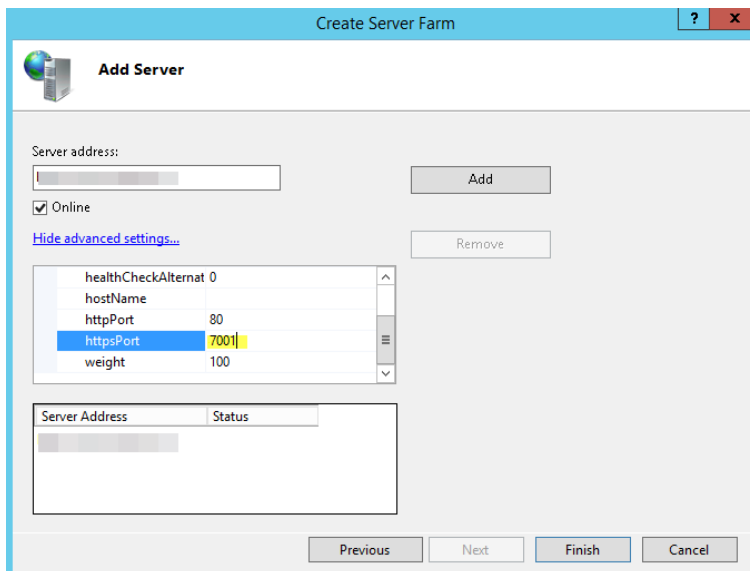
Create Server Farm
?
X

Add Server

Server address:
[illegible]
Online
Add
Hide advanced settings...
Remove

| | |
|---|---|
| healthCheckAlternat | 0 |
| hostName | |
| httpPort | 80 |
| httpsPort | 7001 |
| weight | 100 |

| Server Address | Status |
|---|---|
| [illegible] | |

Previous
Next
Finish
Cancel